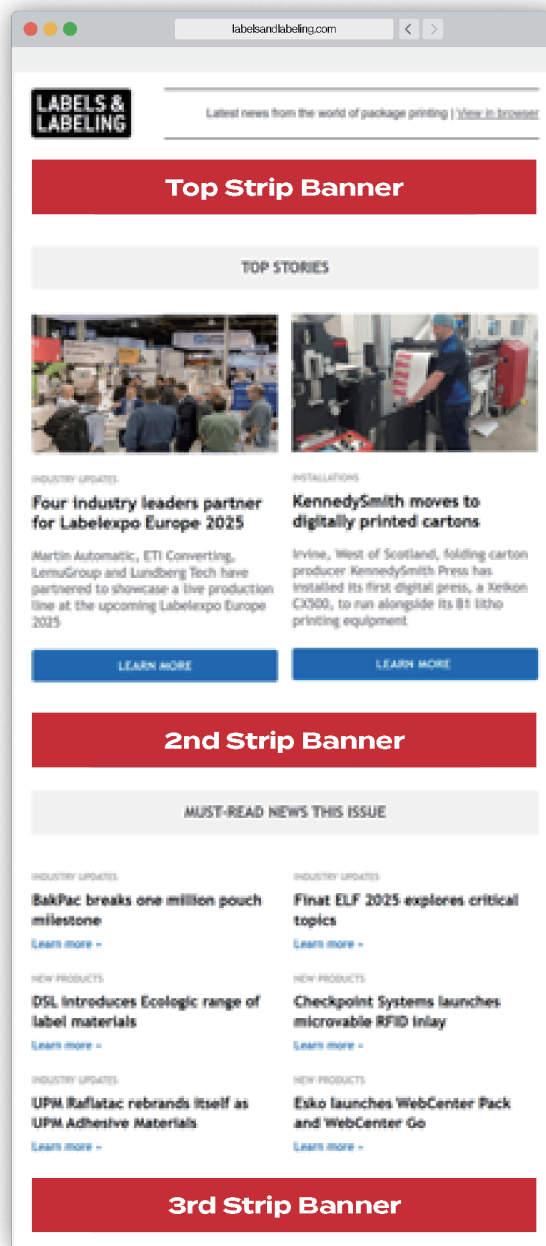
labelsandlabeling.com

LABELS & LABELING

Latest news from the world of package printing | View in browser

Top Strip Banner

TOP STORIES

INDUSTRY UPDATES

Four industry leaders partner for Labelexpo Europe 2025

Martin Automatic, ETI Converting, LemuGroup and Lundberg Tech have partnered to showcase a live production line at the upcoming Labelexpo Europe 2025

LEARN MORE

INSTALLATIONS

KennedySmith moves to digitally printed cartons

Irvine, West of Scotland, folding carton producer KennedySmith Press has installed its first digital press, a Xeikon CX500, to run alongside its B1 litho printing equipment

LEARN MORE

2nd Strip Banner

MUST-READ NEWS THIS ISSUE

INDUSTRY UPDATES

BakPac breaks one million pouch milestone

Learn more »

INDUSTRY UPDATES

Finat ELF 2025 explores critical topics

Learn more »

NEW PRODUCTS

DSL introduces Ecologic range of label materials

Learn more »

NEW PRODUCTS

Checkpoint Systems launches microvable RFID inlay

Learn more »

INDUSTRY UPDATES

UPM Raflatac rebrands itself as UPM Adhesive Materials

Learn more »

NEW PRODUCTS

Esko launches WebCenter Pack and WebCenter Go

Learn more »

3rd Strip Banner